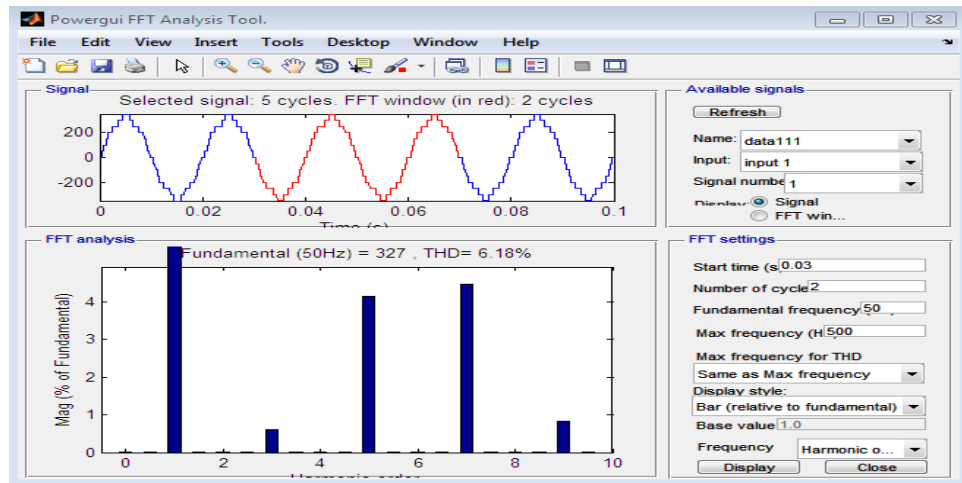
Powergui FFT Analysis Tool.

File Edit View Insert Tools Desktop Window Help

Signal

Selected signal: 5 cycles. FFT window (in red): 2 cycles

200
0
-200
0 0.02 0.04 0.06 0.08 0.1
Time (s)

Available signals

Refresh

Name: data111

Input: input 1

Signal numbe 1

Display: Signal
FFT win...

FFT analysis

Fundamental (50Hz) = 327 , THD= 6.18%

Mag (% of Fundamental)

4
3
2
1
0
0 2 4 6 8 10
Harmonic order

FFT settings

Start time (s 0.03

Number of cycle 2

Fundamental frequency 50

Max frequency (H 500

Max frequency for THD

Same as Max frequency

Display style:

Bar (relative to fundamental)

Base value 1.0

Frequency Harmonic o...

Display Close